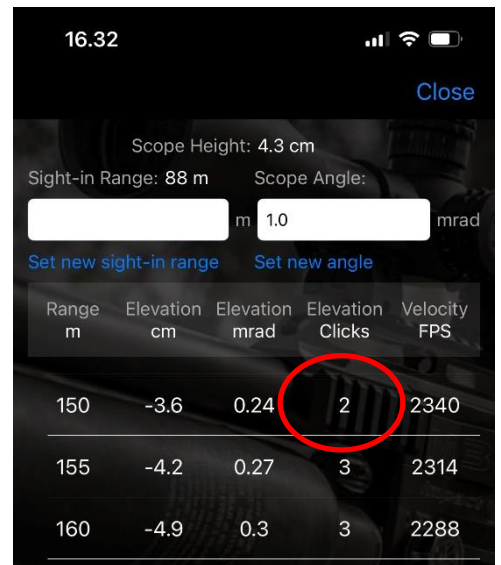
16.32

Close

Scope Height: 4.3 cm

Sight-in Range: 88 m

Scope Angle:

m 1.0 mrad

Set new sight-in range

Set new angle

| Range m | Elevation cm | Elevation mrad | Elevation Clicks | Velocity FPS |
|---|---|---|---|---|
| 150 | -3.6 | 0.24 | 2 | 2340 |
| 155 | -4.2 | 0.27 | 3 | 2314 |
| 160 | -4.9 | 0.3 | 3 | 2288 |